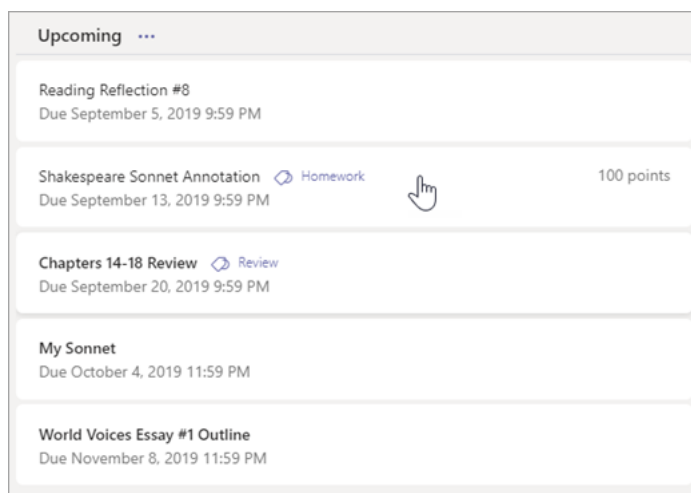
Upcoming ···

Reading Reflection #8
Due September 5, 2019 9:59 PM

Shakespeare Sonnet Annotation Homework 100 points
Due September 13, 2019 9:59 PM

Chapters 14-18 Review Review
Due September 20, 2019 9:59 PM

My Sonnet
Due October 4, 2019 11:59 PM

World Voices Essay #1 Outline
Due November 8, 2019 11:59 PM